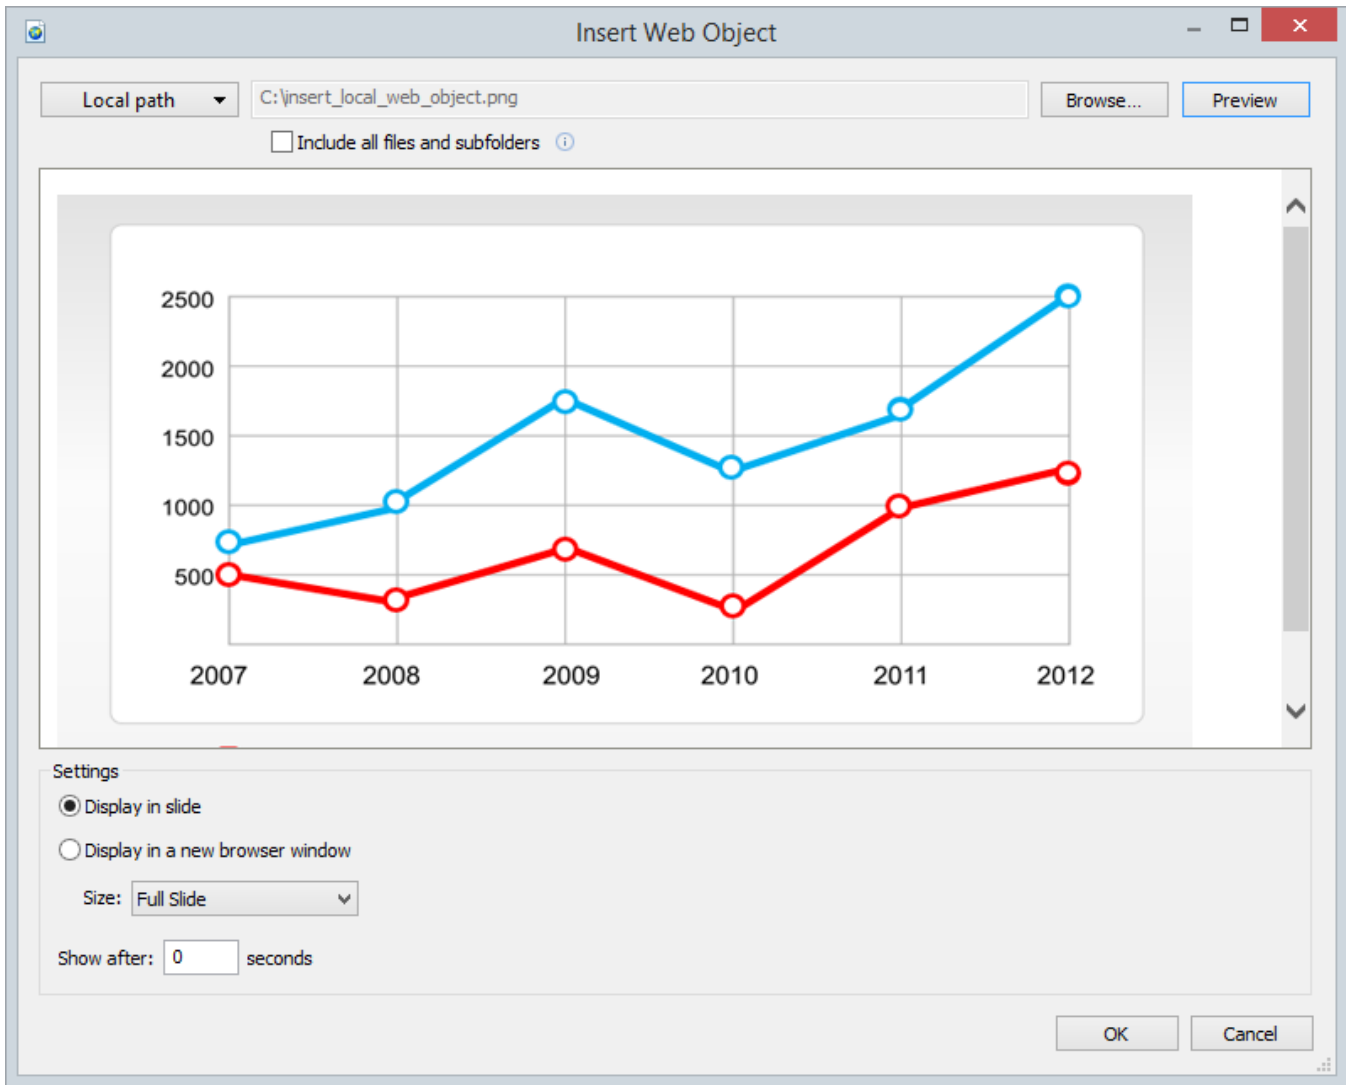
Insert Web Object

Local path

C:\insert_local_web_object.png

Browse...

Preview

Include all files and subfolders

2500
2000
1500
1000
500

2007 2008 2009 2010 2011 2012

Settings

Display in slide

Display in a new browser window

Size: Full Slide

Show after: 0 seconds

OK

Cancel